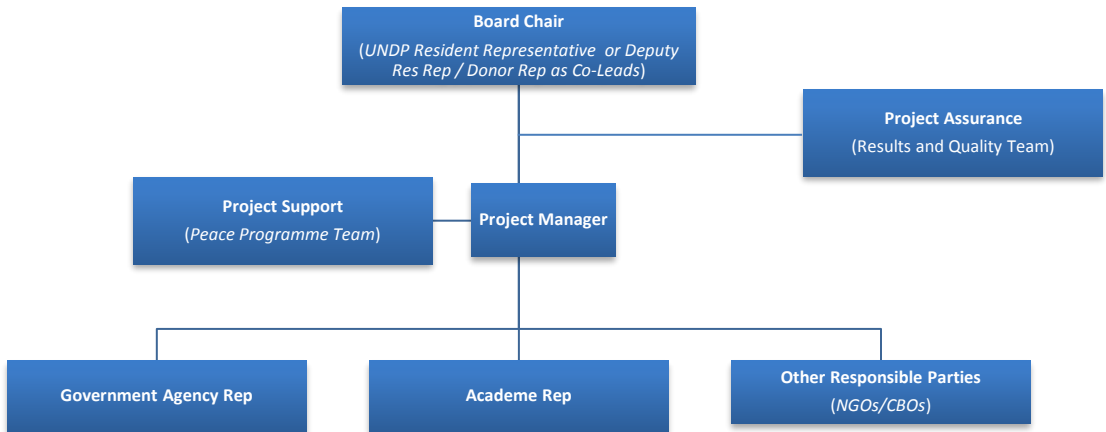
Board Chair
(UNDP Resident Representative or Deputy Res Rep / Donor Rep as Co-Leads)

Project Assurance
(Results and Quality Team)

Project Support
(Peace Programme Team)

Project Manager

Government Agency Rep

Academe Rep

Other Responsible Parties
(NGOs/CBOs)